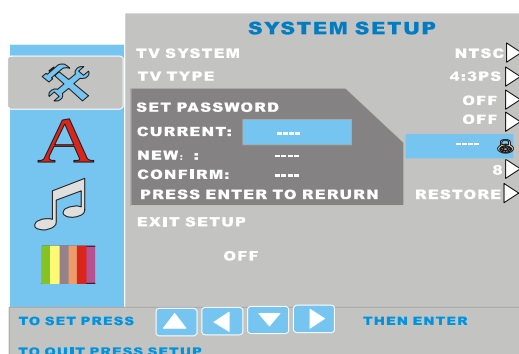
SYSTEM SETUP

TV SYSTEM NTSC
TV TYPE 4:3PS
SET PASSWORD OFF
OFF
CURRENT: ----
----
NEW: : ----
CONFIRM: ---- 8
PRESS ENTER TO RERURN RESTORE
EXIT SETUP

OFF

TO SET PRESS THEN ENTER
TO QUIT PRESS SETUP